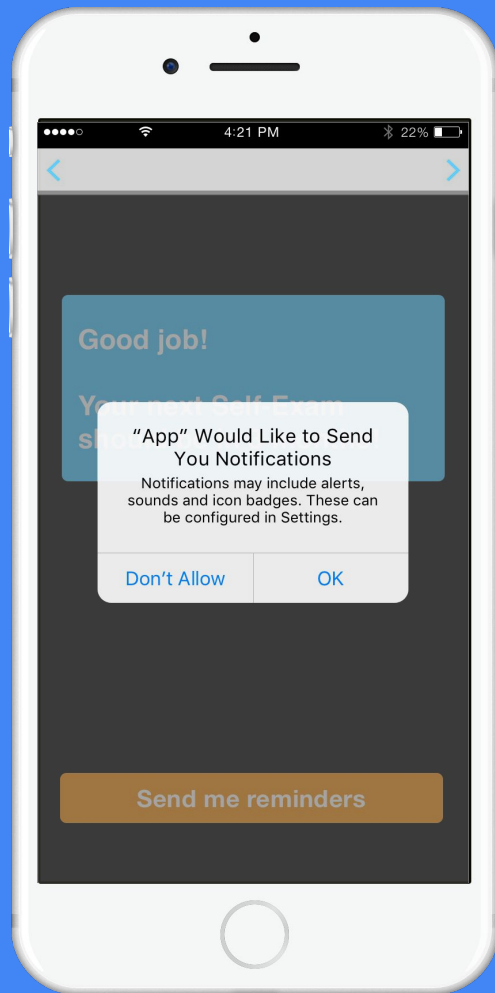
4:21 PM 22%

Good job!

Your next Self-Exam sho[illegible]

“App” Would Like to Send You Notifications
Notifications may include alerts, sounds and icon badges. These can be configured in Settings.

Don’t Allow OK

Send me reminders